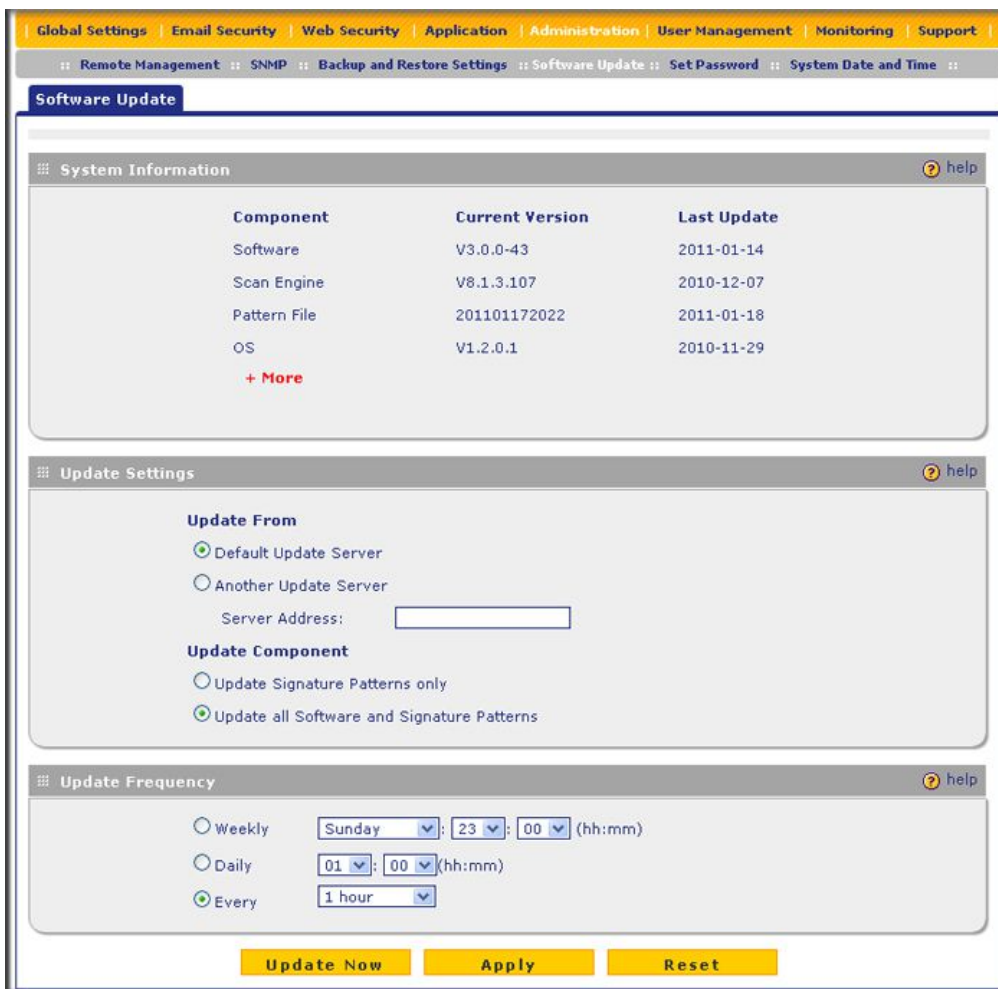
Global Settings | Email Security | Web Security | Application | Administration | User Management | Monitoring | Support |

:: Remote Management :: SNMP :: Backup and Restore Settings :: Software Update :: Set Password :: System Date and Time ::

Software Update

System Information

help

| Component | Current Version | Last Update |
|---|---|---|
| Software | V3.0.0-43 | 2011-01-14 |
| Scan Engine | V8.1.3.107 | 2010-12-07 |
| Pattern File | 201101172022 | 2011-01-18 |
| OS | V1.2.0.1 | 2010-11-29 |

+ More

Update Settings

help

Update From

Default Update Server

Another Update Server

Server Address:

Update Component

Update Signature Patterns only

Update all Software and Signature Patterns

Update Frequency

help

Weekly Sunday : 23 : 00 (hh:mm)

Daily 01 : 00 (hh:mm)

Every 1 hour

Update Now Apply Reset